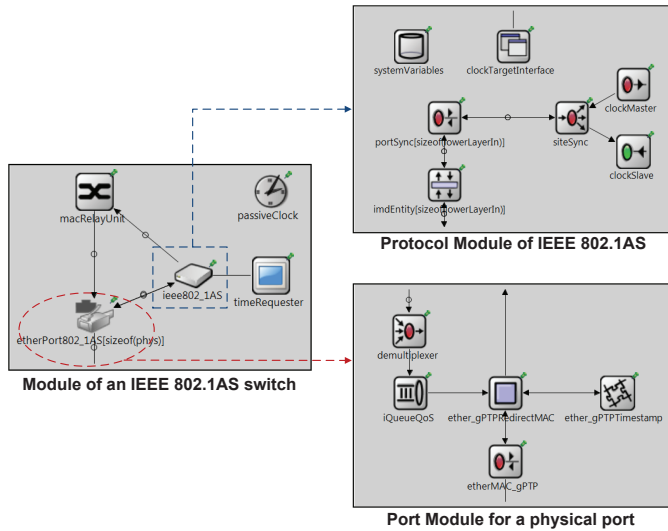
systemVariables

clockTargetInterface

clockMaster

portSync[sizeof(lowerLayerIn)]

siteSync

clockSlave

imdEntity[sizeof(lowerLayerIn)]

Protocol Module of IEEE 802.1AS

macRelayUnit

passiveClock

ieee802_1AS

timeRequester

etherPort802_1AS[sizeof(phys)]

Module of an IEEE 802.1AS switch

demultiplexer

iQueueQoS

ether_gPTPRedirectMAC

ether_gPTPTimestamp

etherMAC_gPTP

Port Module for a physical port